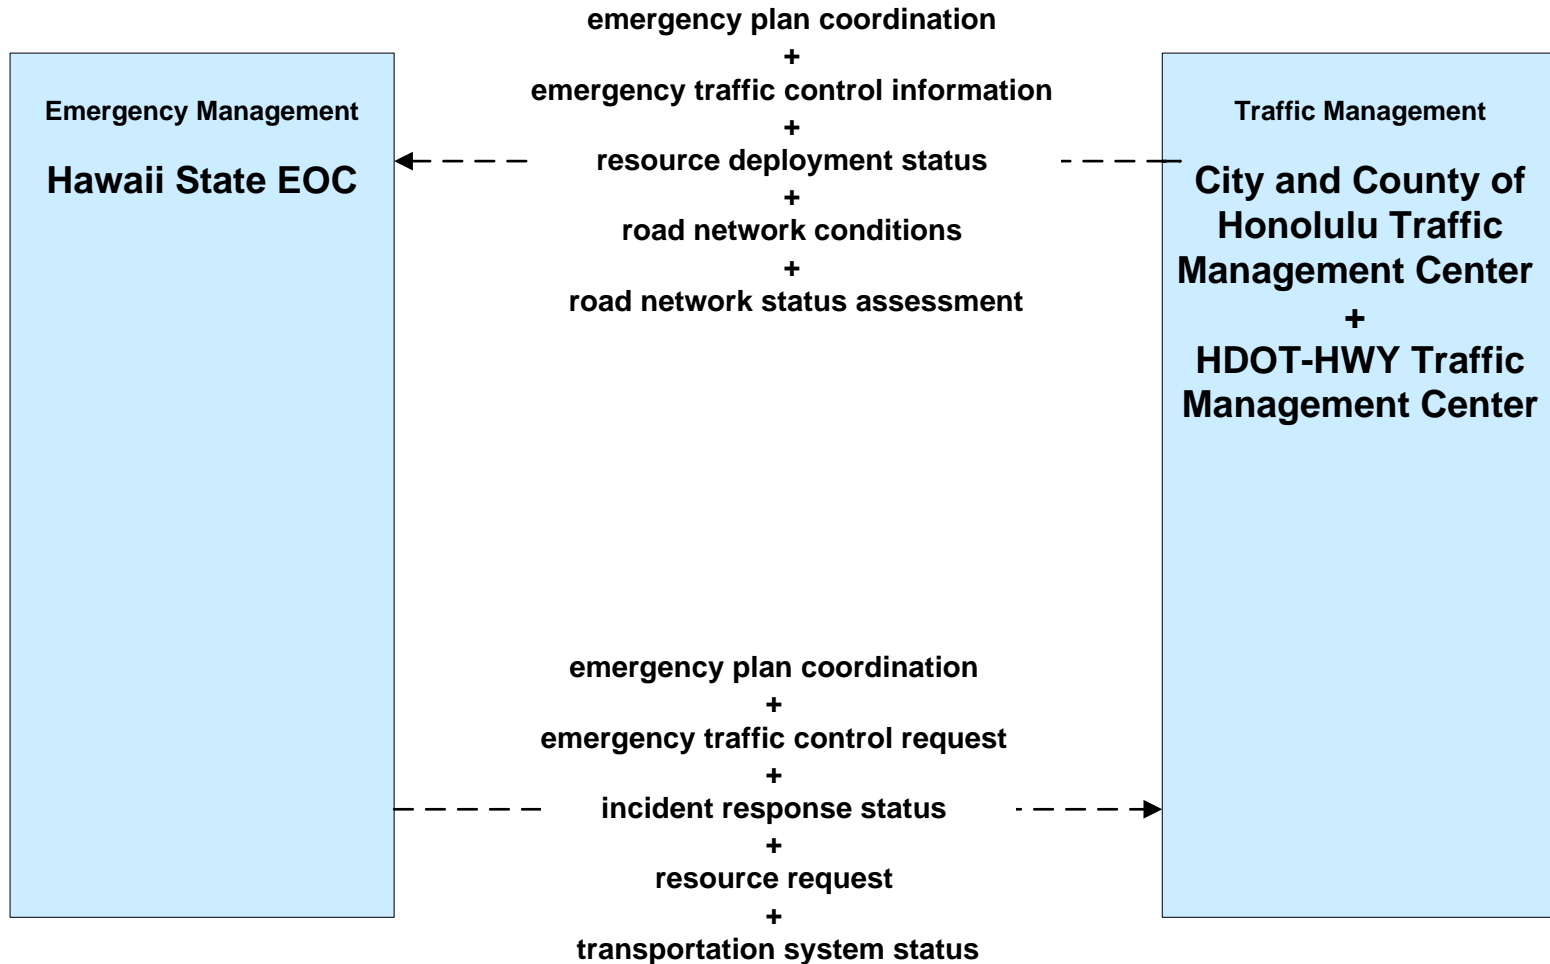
Emergency Management

Hawaii State EOC

emergency plan coordination
+
emergency traffic control information
+
resource deployment status
+
road network conditions
+
road network status assessment

Traffic Management

City and County of Honolulu Traffic Management Center
+
HDOT-HWY Traffic Management Center

emergency plan coordination
+
emergency traffic control request
+
incident response status
+
resource request
+
transportation system status